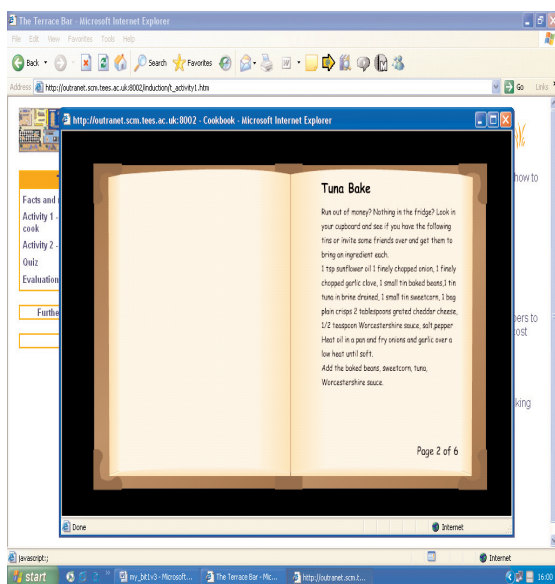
The Terrace Bar - Microsoft Internet Explorer

File Edit View Favorites Tools Help

Back Search Favorites

Address http://outranet.scm.tees.ac.uk:8002/induction/t_activity1.htm

Go Links

http://outranet.scm.tees.ac.uk:8002 - Cookbook - Microsoft Internet Explorer

Facts and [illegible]

Activity 1 - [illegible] cook

Activity 2 - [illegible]

Quiz

Evaluation

Furthe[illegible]

how to

bers to ost

king

Tuna Bake

Run out of money? Nothing in the fridge? Look in your cupboard and see if you have the following tins or invite some friends over and get them to bring an ingredient each.

1 tsp sunflower oil 1 finely chopped onion, 1 finely chopped garlic clove, 1 small tin baked beans,1 tin tuna in brine drained, 1 small tin sweetcorn, 1 bag plain crisps 2 tablespoons grated cheddar cheese, 1/2 teaspoon Worcestershire sauce, salt pepper

Heat oil in a pan and fry onions and garlic over a low heat until soft.

Add the baked beans, sweetcorn, tuna, Worcestershire sauce.

Page 2 of 6

Done

Internet

javascript:;

Internet

start

my_bk1v3 - Microsoft...

The Terrace Bar - Mic...

http://outranet.scm.t...

16:02